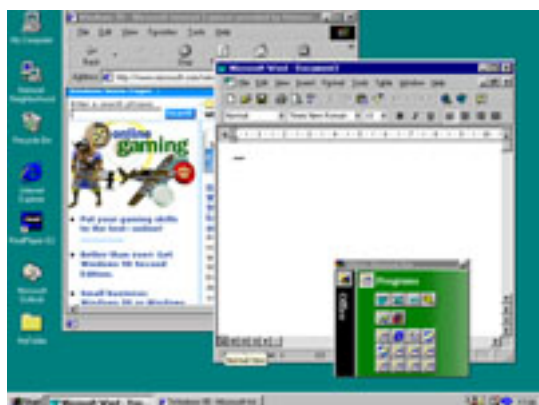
My Computer

Network Neighborhood

Recycle Bin

Internet Explorer

RealPlayer G2

Microsoft Outlook

My Folders

File Edit View Favorites Tools Help

Back

Stop

Address http://www.microsoft.com/

Microsoft Word - Document1

File Edit View Insert Format Tools Table Window Help

Normal Times New Roman

online gaming

• Put your gaming skills to the test - online!

• Better than ever: Get Windows 98 Second Edition.

• Small business: Windows 95 or Windows

Programs

Office

Normal View

Start Microsoft Word - Doc... Windows 98 - Microsoft Int...